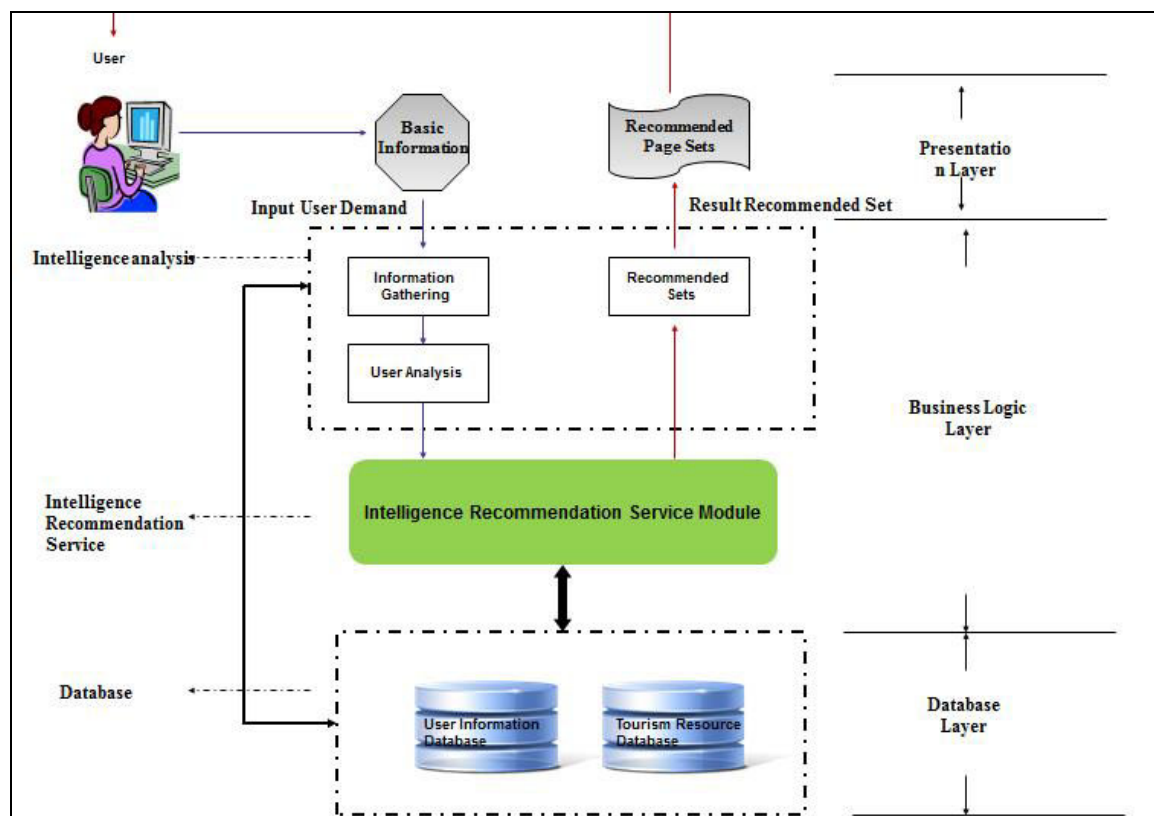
User

Basic Information

Recommended Page Sets

Presentatio n Layer

Input User Demand

Result Recommended Set

Intelligence analysis

Information Gathering

Recommended Sets

User Analysis

Business Logic Layer

Intelligence Recommendation Service

Intelligence Recommendation Service Module

Database

User Information Database

Tourism Resource Database

Database Layer